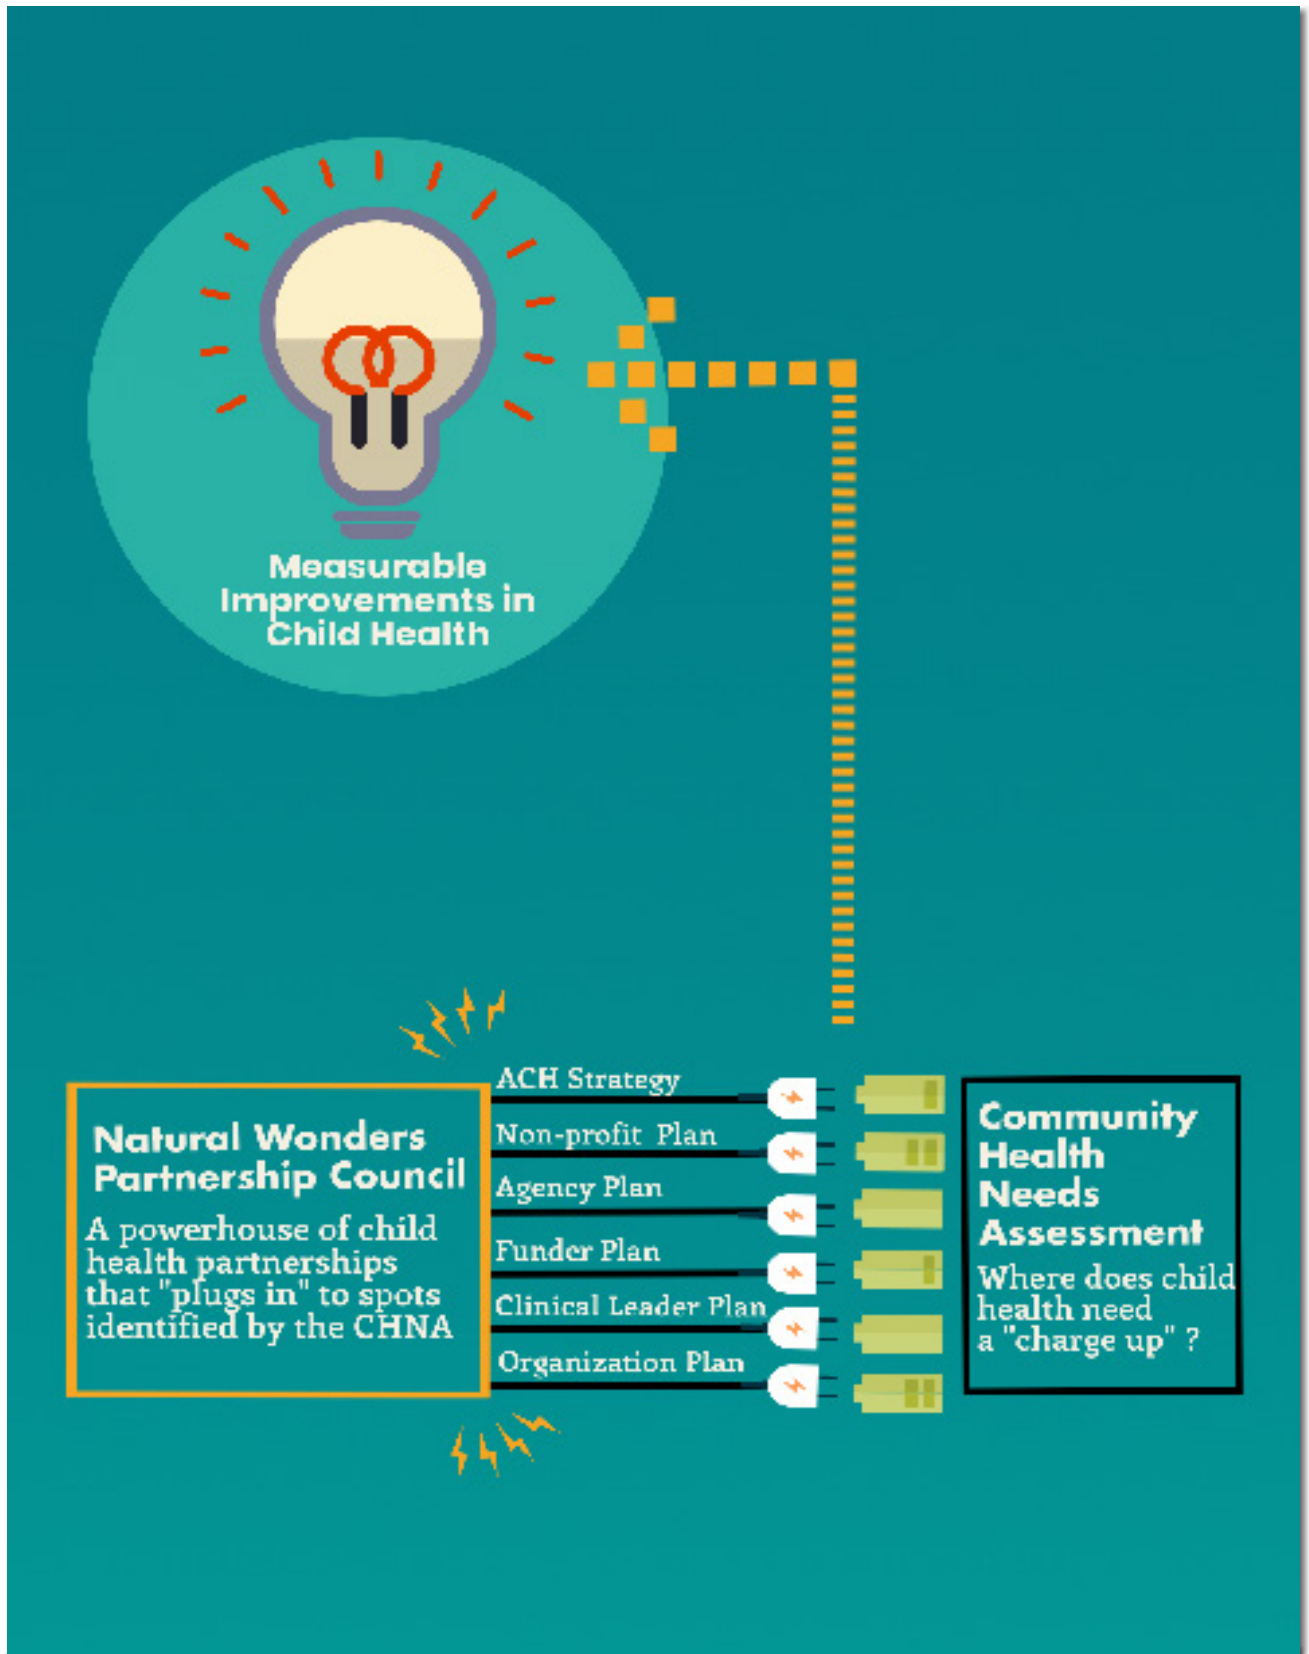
Measurable Improvements in Child Health

Natural Wonders Partnership Council

A powerhouse of child health partnerships that "plugs in" to spots identified by the CHNA

ACH Strategy

Non-profit Plan

Agency Plan

Funder Plan

Clinical Leader Plan

Organization Plan

Community Health Needs Assessment

Where does child health need a "charge up" ?